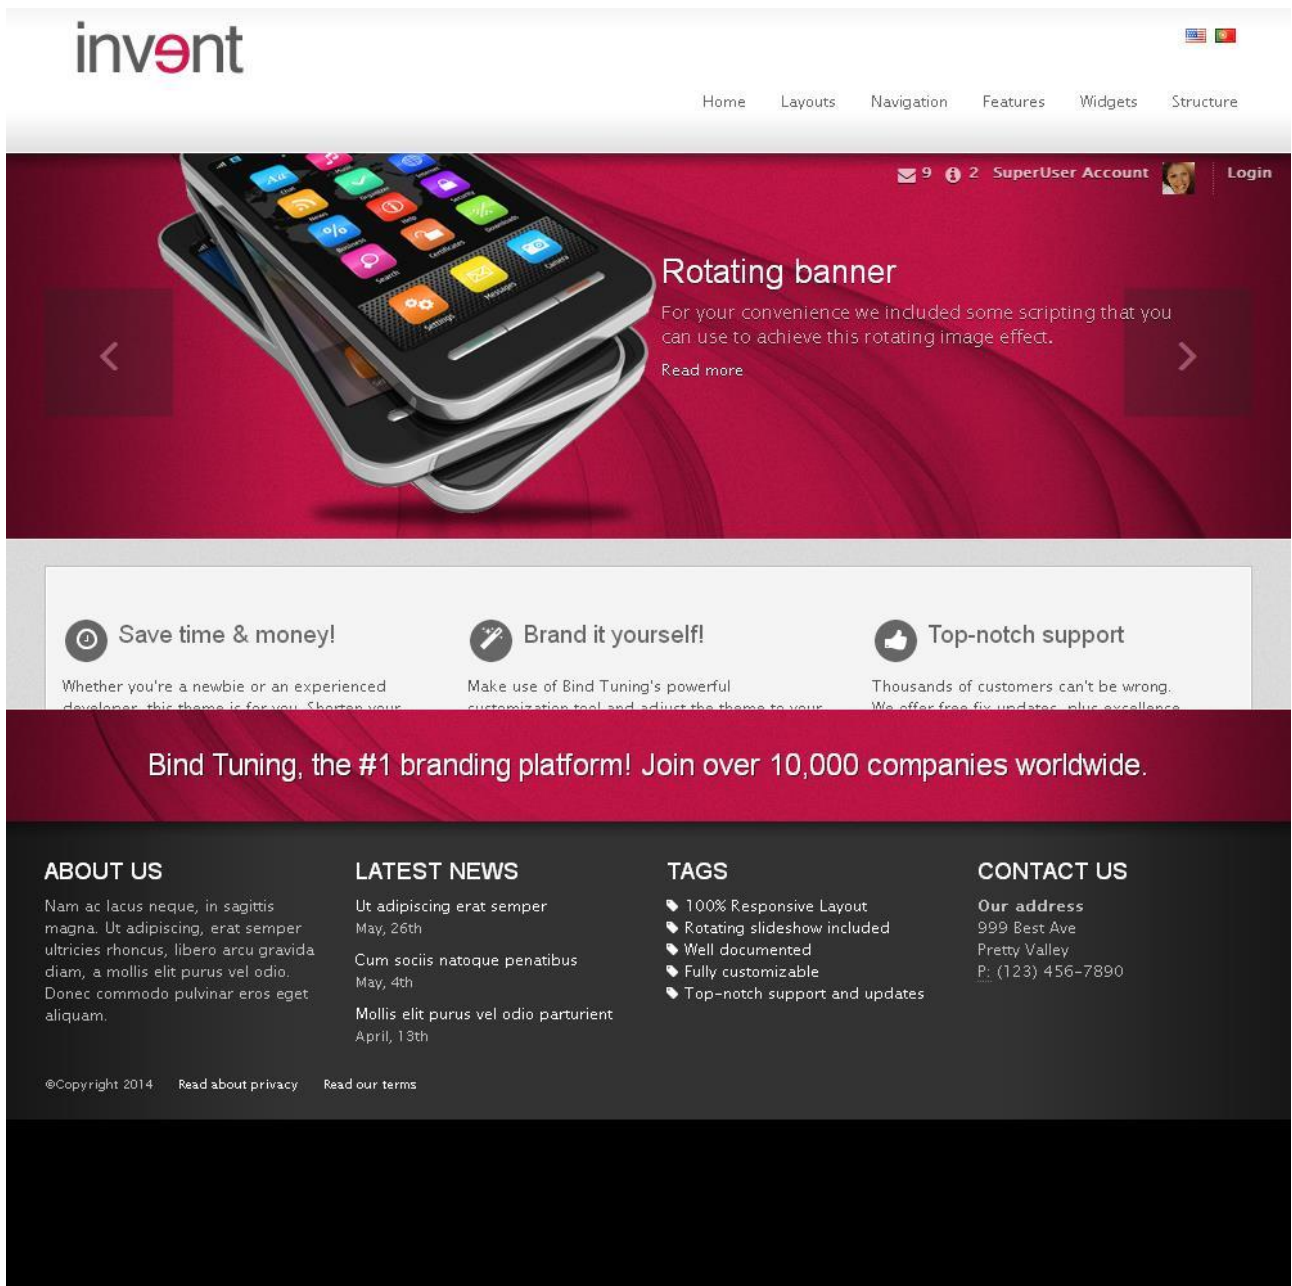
invent

Home Layouts Navigation Features Widgets Structure

9 2 SuperUser Account Login

Rotating banner

For your convenience we included some scripting that you can use to achieve this rotating image effect.

Read more

Save time & money!

Whether you're a newbie or an experienced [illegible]

Brand it yourself!

Make use of Bind Tuning's powerful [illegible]

Top-notch support

Thousands of customers can't be wrong. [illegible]

Bind Tuning, the #1 branding platform! Join over 10,000 companies worldwide.

ABOUT US

Nam ac lacus neque, in sagittis magna. Ut adipiscing, erat semper ultricies rhoncus, libero arcu gravida diam, a mollis elit purus vel odio. Donec commodo pulvinar eros eget aliquam.

LATEST NEWS

Ut adipiscing erat semper
May, 26th

Cum sociis natoque penatibus
May, 4th

Mollis elit purus vel odio parturient
April, 13th

TAGS

100% Responsive Layout
Rotating slideshow included
Well documented
Fully customizable
Top-notch support and updates

CONTACT US

Our address
999 Best Ave
Pretty Valley
P: (123) 456-7890

©Copyright 2014 Read about privacy Read our terms